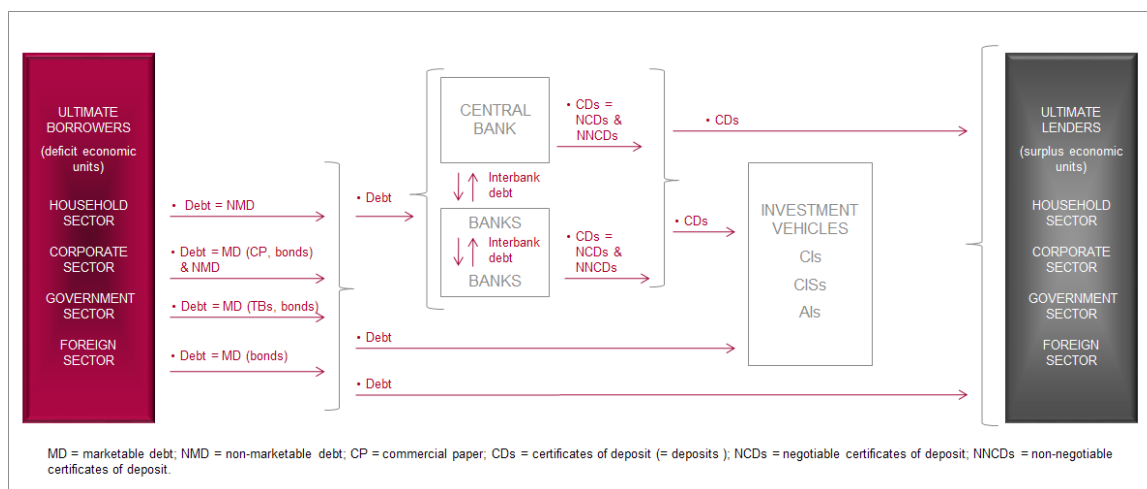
ULTIMATE BORROWERS
(deficit economic units)

HOUSEHOLD SECTOR

CORPORATE SECTOR

GOVERNMENT SECTOR

FOREIGN SECTOR

• Debt = NMD

• Debt = MD (CP, bonds) & NMD

• Debt = MD (TBs, bonds)

• Debt = MD (bonds)

• Debt

CENTRAL BANK

Interbank debt

BANKS

Interbank debt

BANKS

• CDs = NCDs & NNCDs

• CDs = NCDs & NNCDs

• CDs

• CDs

INVESTMENT VEHICLES
CIs
CISs
AIs

• Debt

• Debt

ULTIMATE LENDERS
(surplus economic units)

HOUSEHOLD SECTOR

CORPORATE SECTOR

GOVERNMENT SECTOR

FOREIGN SECTOR

MD = marketable debt; NMD = non-marketable debt; CP = commercial paper; CDs = certificates of deposit (= deposits ); NCDs = negotiable certificates of deposit; NNCDs = non-negotiable certificates of deposit.